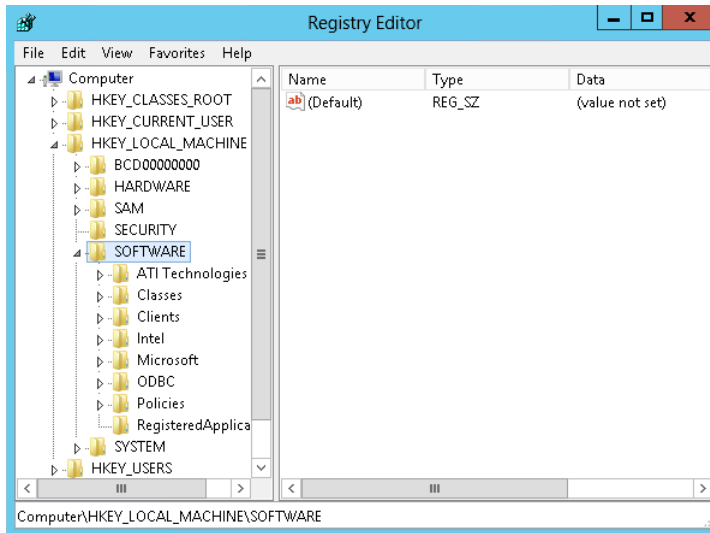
Registry Editor

File Edit View Favorites Help

Computer
HKEY_CLASSES_ROOT
HKEY_CURRENT_USER
HKEY_LOCAL_MACHINE
BCD00000000
HARDWARE
SAM
SECURITY
SOFTWARE
ATI Technologies
Classes
Clients
Intel
Microsoft
ODBC
Policies
RegisteredApplica
SYSTEM
HKEY_USERS

| Name | Type | Data |
|---|---|---|
| (Default) | REG_SZ | (value not set) |

Computer\HKEY_LOCAL_MACHINE\SOFTWARE